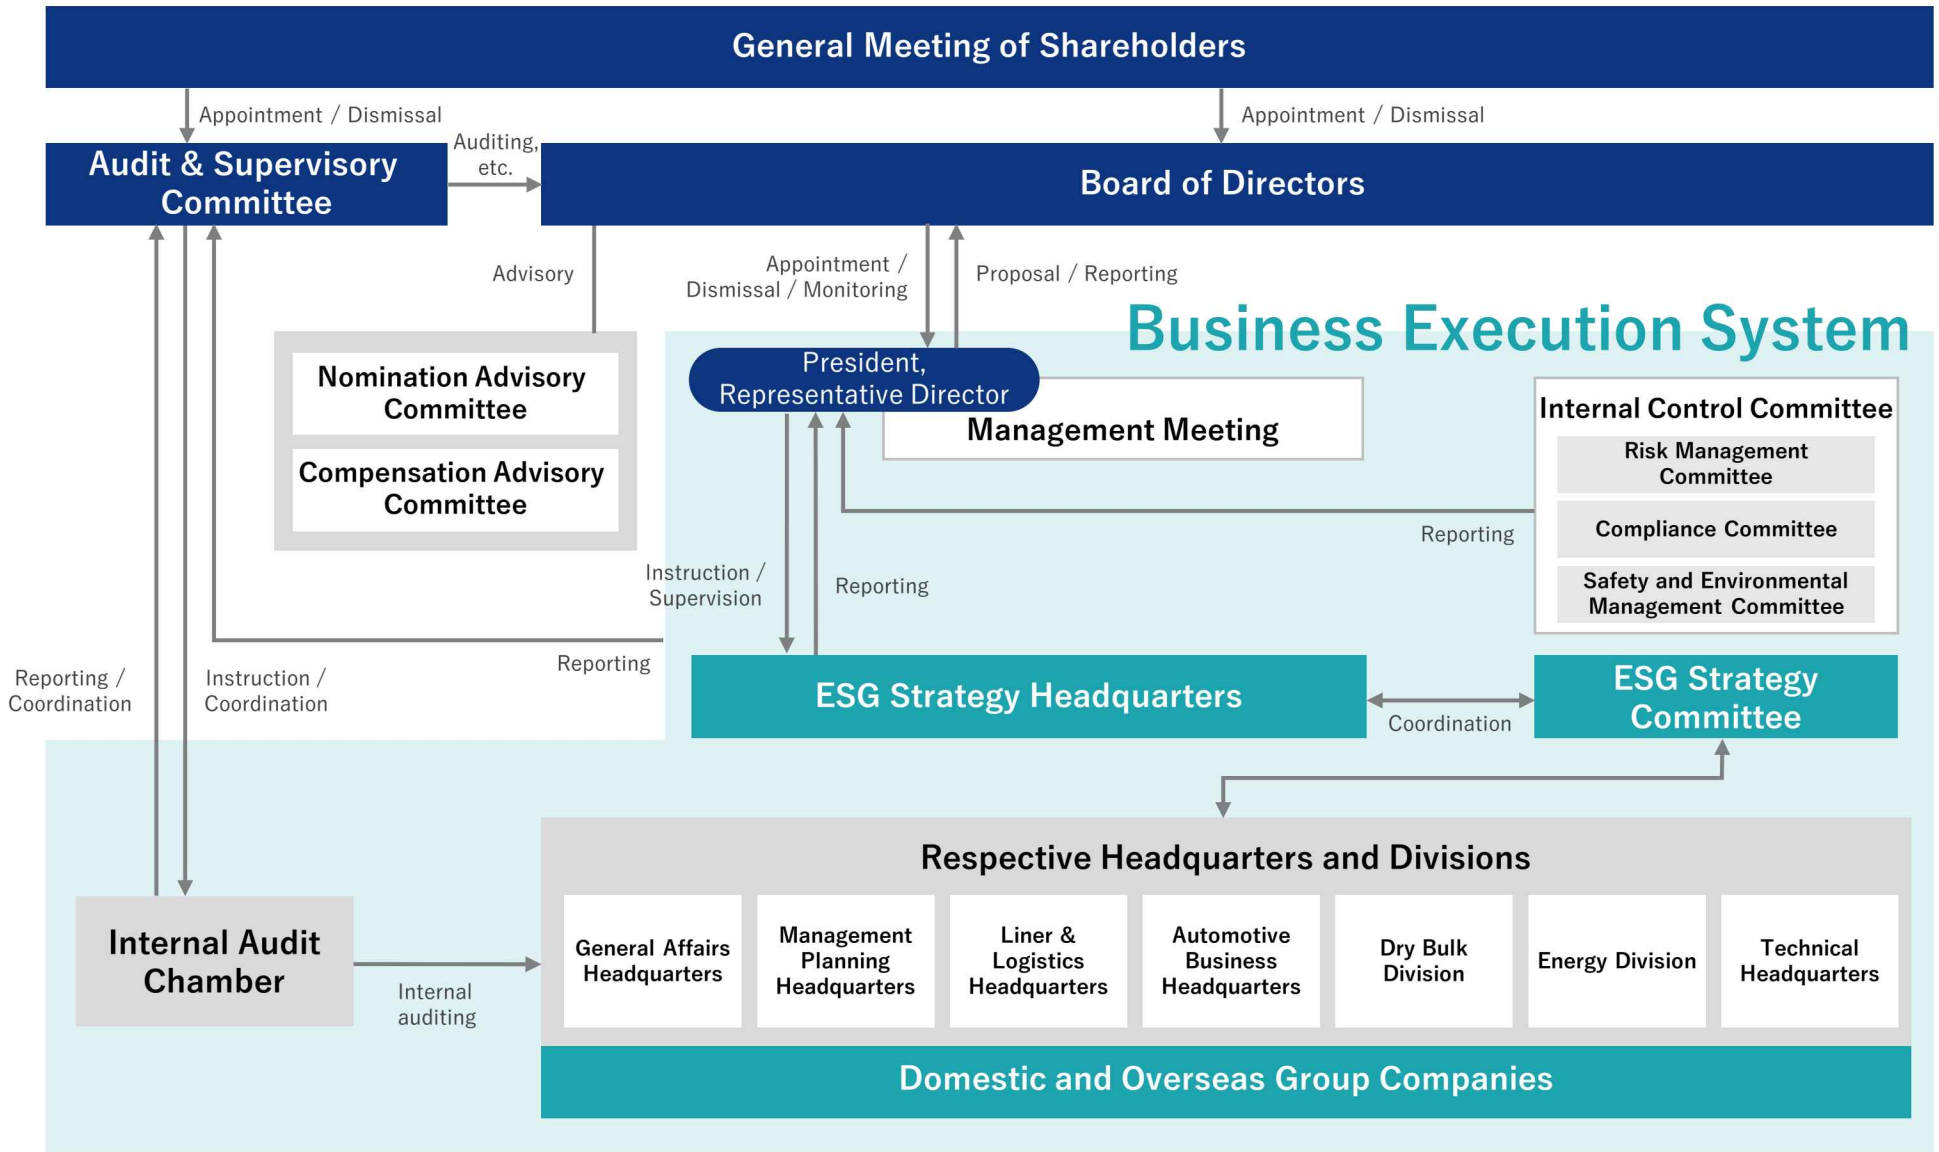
General Meeting of Shareholders

Appointment / Dismissal

Appointment / Dismissal

Audit & Supervisory Committee

Auditing, etc.

Board of Directors

Advisory

Appointment / Dismissal / Monitoring

Proposal / Reporting

Business Execution System

Nomination Advisory Committee

Compensation Advisory Committee

President, Representative Director

Management Meeting

Internal Control Committee

Risk Management Committee

Compliance Committee

Safety and Environmental Management Committee

Reporting

Instruction / Supervision

Reporting

Reporting

Reporting / Coordination

Instruction / Coordination

ESG Strategy Headquarters

Coordination

ESG Strategy Committee

Respective Headquarters and Divisions

Internal Audit Chamber

Internal auditing

General Affairs Headquarters

Management Planning Headquarters

Liner & Logistics Headquarters

Automotive Business Headquarters

Dry Bulk Division

Energy Division

Technical Headquarters

Domestic and Overseas Group Companies